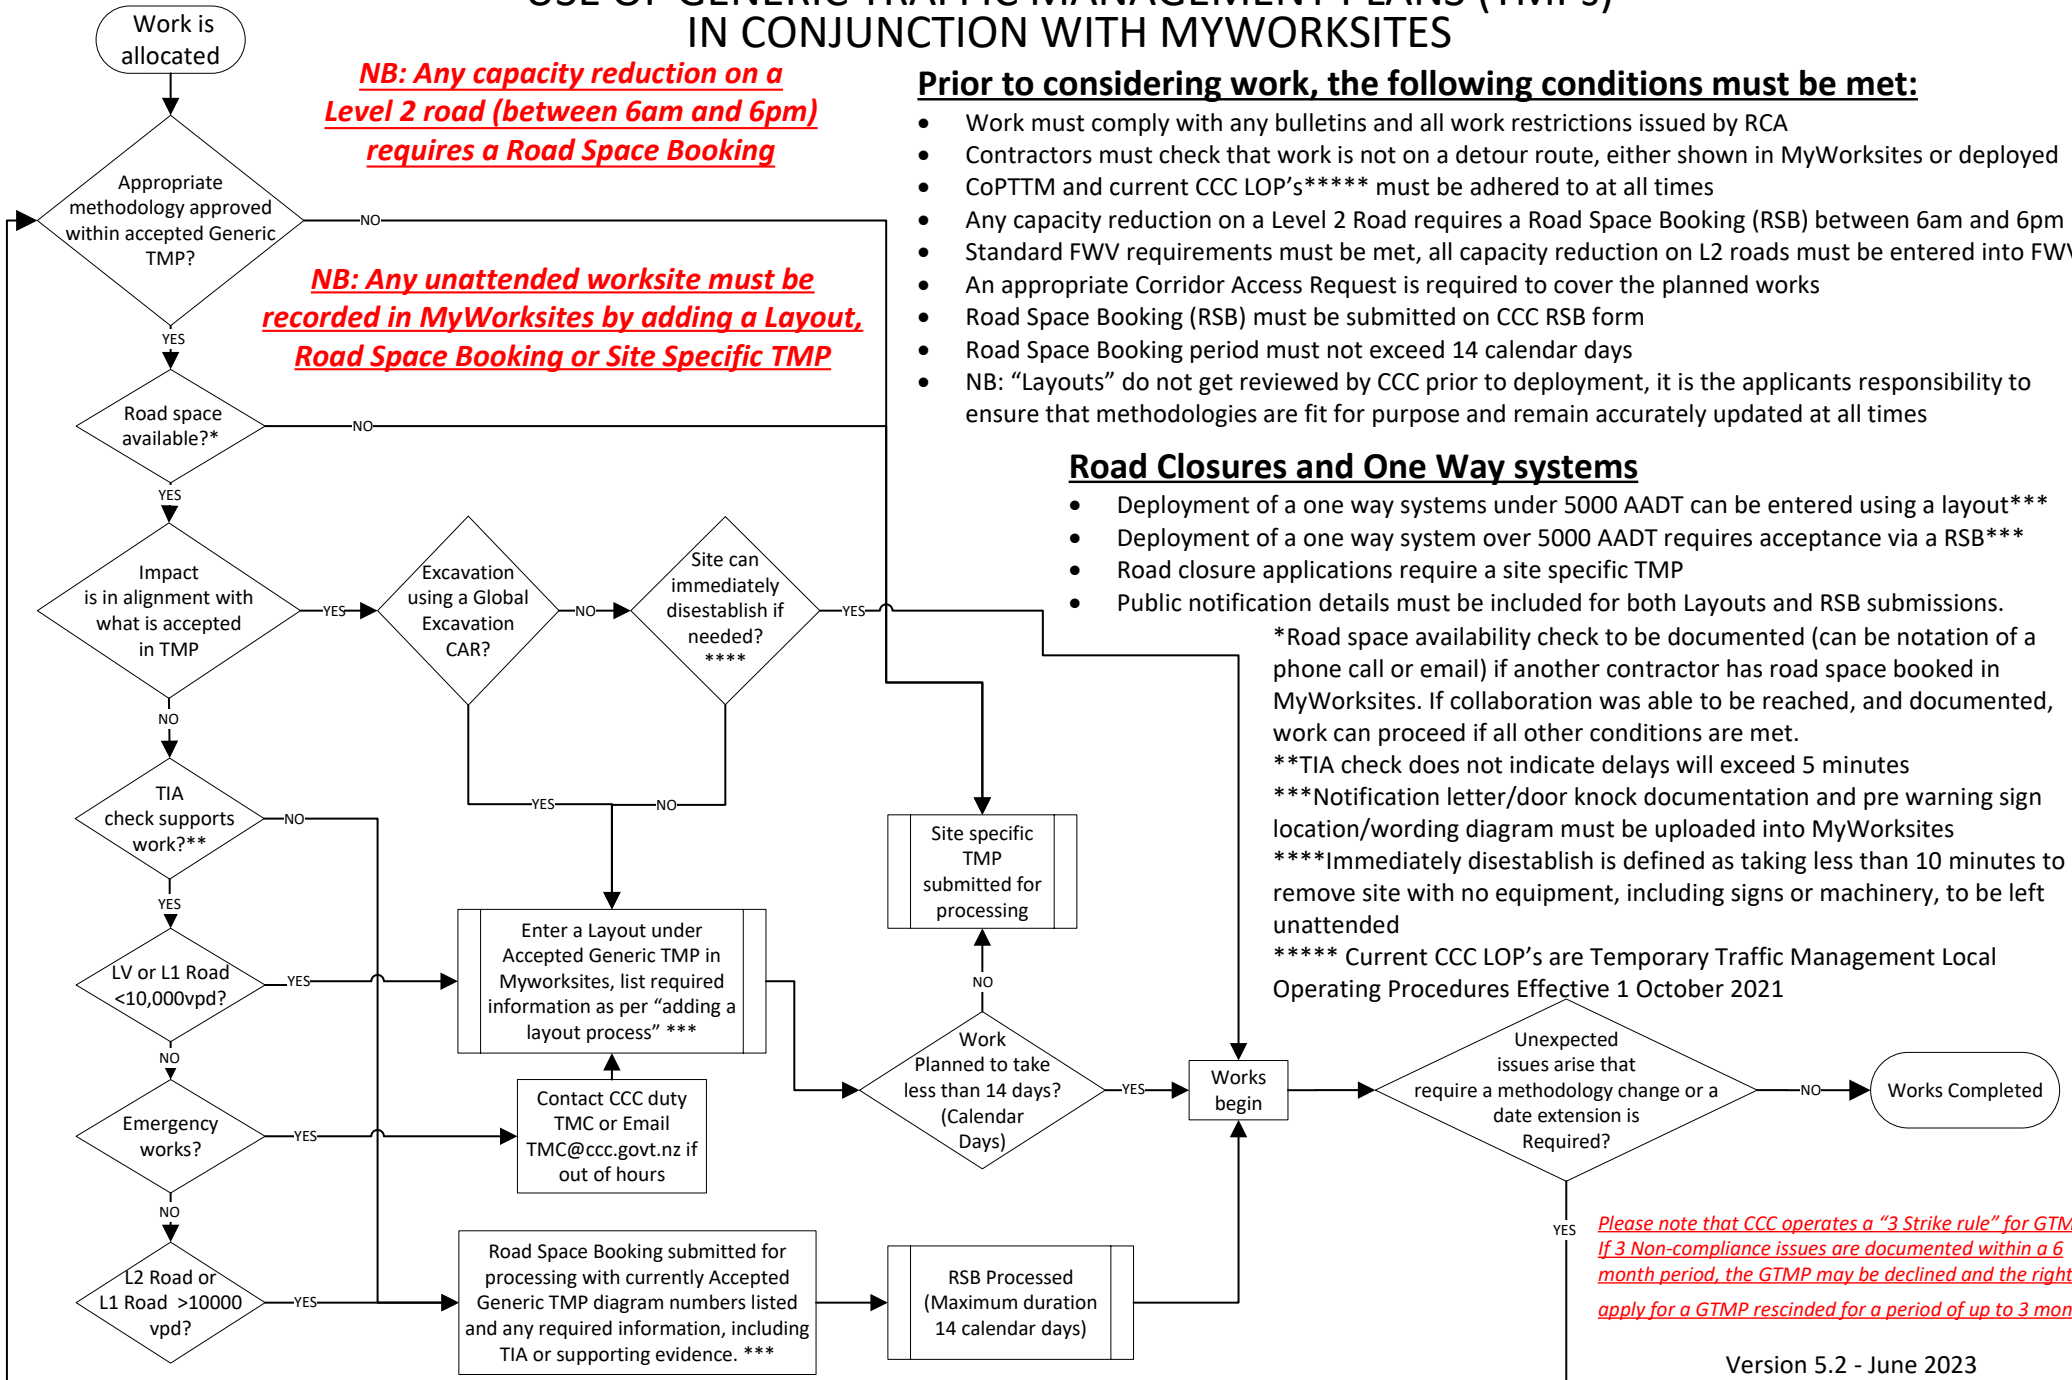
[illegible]
IN CONJUNCTION WITH MYWORKSITES

Work is allocated

NB: Any capacity reduction on a Level 2 road (between 6am and 6pm) requires a Road Space Booking

Prior to considering work, the following conditions must be met:
- Work must comply with any bulletins and all work restrictions issued by RCA
- Contractors must check that work is not on a detour route, either shown in MyWorksites or deployed
- CoPTTM and current CCC LOP's***** must be adhered to at all times
- Any capacity reduction on a Level 2 Road requires a Road Space Booking (RSB) between 6am and 6pm
- Standard FWV requirements must be met, all capacity reduction on L2 roads must be entered into FW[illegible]
- An appropriate Corridor Access Request is required to cover the planned works
- Road Space Booking (RSB) must be submitted on CCC RSB form
- Road Space Booking period must not exceed 14 calendar days
- NB: "Layouts" do not get reviewed by CCC prior to deployment, it is the applicants responsibility to ensure that methodologies are fit for purpose and remain accurately updated at all times

Appropriate methodology approved within accepted Generic TMP?
NO
YES

NB: Any unattended worksite must be recorded in MyWorksites by adding a Layout, Road Space Booking or Site Specific TMP

Road space available?*
NO
YES

Road Closures and One Way systems
- Deployment of a one way systems under 5000 AADT can be entered using a layout***
- Deployment of a one way system over 5000 AADT requires acceptance via a RSB***
- Road closure applications require a site specific TMP
- Public notification details must be included for both Layouts and RSB submissions.

Impact is in alignment with what is accepted in TMP
YES
Excavation using a Global Excavation CAR?
NO
Site can immediately disestablish if needed? ****
YES
NO

*Road space availability check to be documented (can be notation of a phone call or email) if another contractor has road space booked in MyWorksites. If collaboration was able to be reached, and documented, work can proceed if all other conditions are met.
**TIA check does not indicate delays will exceed 5 minutes
***Notification letter/door knock documentation and pre warning sign location/wording diagram must be uploaded into MyWorksites
****Immediately disestablish is defined as taking less than 10 minutes to remove site with no equipment, including signs or machinery, to be left unattended
***** Current CCC LOP's are Temporary Traffic Management Local Operating Procedures Effective 1 October 2021

YES
NO

TIA check supports work?**
NO
YES

Site specific TMP submitted for processing

Enter a Layout under Accepted Generic TMP in Myworksites, list required information as per "adding a layout process" ***

LV or L1 Road <10,000vpd?
YES
NO

NO

Contact CCC duty TMC or Email TMC@ccc.govt.nz if out of hours

Work Planned to take less than 14 days? (Calendar Days)
YES

Works begin

Unexpected issues arise that require a methodology change or a date extension is Required?
NO
Works Completed

Emergency works?
YES
NO

L2 Road or L1 Road >10000 vpd?
YES

Road Space Booking submitted for processing with currently Accepted Generic TMP diagram numbers listed and any required information, including TIA or supporting evidence. ***

RSB Processed (Maximum duration 14 calendar days)

YES

Please note that CCC operates a "3 Strike rule" for GTM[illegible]
If 3 Non-compliance issues are documented within a 6 month period, the GTMP may be declined and the right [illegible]
apply for a GTMP rescinded for a period of up to 3 mon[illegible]

Version 5.2 - June 2023